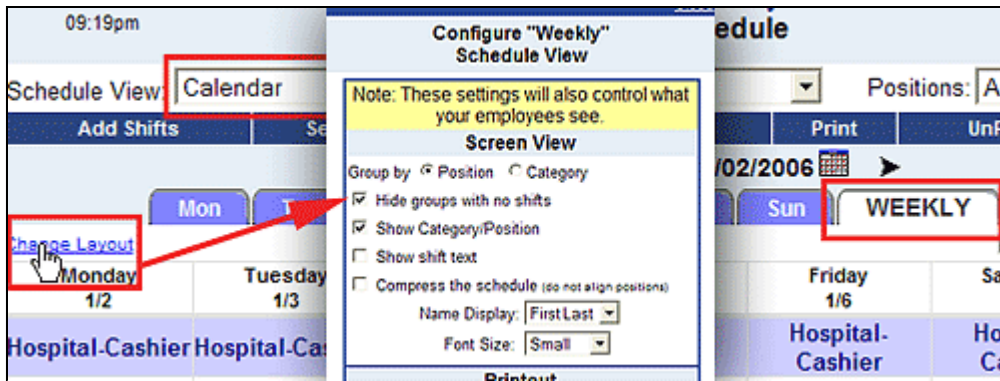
09:19pm

edule

Schedule View: Calendar

Positions: A

Add Shifts

Se

Print

UnP

Mon

T

/02/2006

Sun

WEEKLY

Change Layout

Monday
1/2

Tuesday
1/3

Friday
1/6

Sa

Hospital-Cashier Hospital-Ca

Hospital-Cashier

Ho C

Configure "Weekly" Schedule View

Note: These settings will also control what your employees see.

Screen View

Group by Position Category

Hide groups with no shifts

Show Category/Position

Show shift text

Compress the schedule (do not align positions)

Name Display: First Last

Font Size: Small

Printout